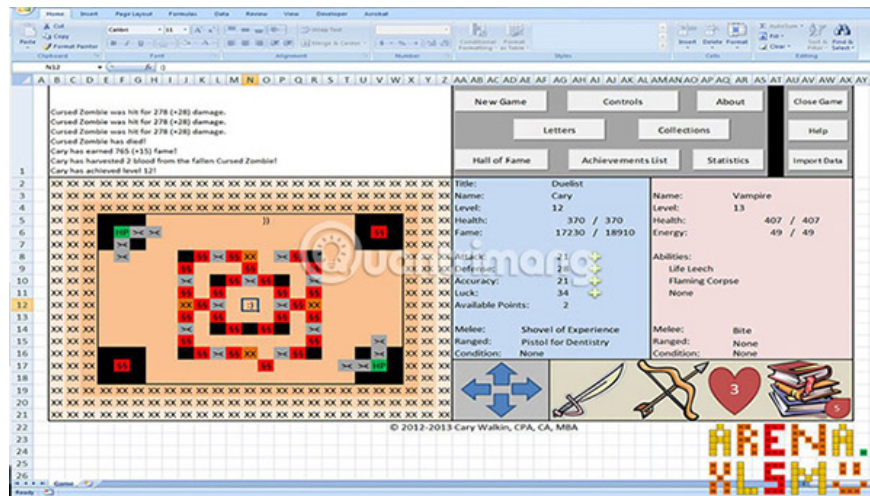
Home Insert Page Layout Formulas Data Review View Developer Acrobat

Cut Copy Format Painter Paste Calibri 11 Wrap Text Merge & Center Conditional Formatting Format as Table Insert Delete Format AutoSum Fill Clear Sort & Filter Find & Select

Clipboard Font Alignment Number Styles Cells Editing

N12 fx 0

A B C D E F G H I J K L M N O P Q R S T U V W X Y Z AA AB AC AD AE AF AG AH AI AJ AK AL AM AN AO AP AQ AR AS AT AU AV AW AX AY

Cursed Zombie was hit for 278 (+28) damage.
Cursed Zombie was hit for 278 (+28) damage.
Cursed Zombie was hit for 278 (+28) damage.
Cursed Zombie has died!
Cary has earned 765 (+15) fame!
Cary has harvested 2 blood from the fallen Cursed Zombie!
Cary has achieved level 12!

New Game Controls About Close Game
Letters Collections Help
Hall of Fame Achievements List Statistics Import Data

HP $$ HP

| | | |
|---|---|---|
| Title: | Duelist | |
| Name: | Cary | |
| Level: | 12 | |
| Health: | 370 / 370 | |
| Fame: | 17230 / 18910 | |
| Attack: | 21 | |
| Defense: | 28 | |
| Accuracy: | 21 | |
| Luck: | 34 | |
| Available Points: | 2 | |
| Melee: | Shovel of Experience | |
| Ranged: | Pistol for Dentistry | |
| Condition: | None | |

| | |
|---|---|
| Name: | Vampire |
| Level: | 13 |
| Health: | 407 / 407 |
| Energy: | 49 / 49 |
| Abilities: | |
| | Life Leech |
| | Flaming Corpse |
| | None |
| Melee: | Bite |
| Ranged: | None |
| Condition: | None |

3 5

© 2012-2013 Cary Walkin, CPA, CA, MBA

ARENA.XLSM

Game

Ready